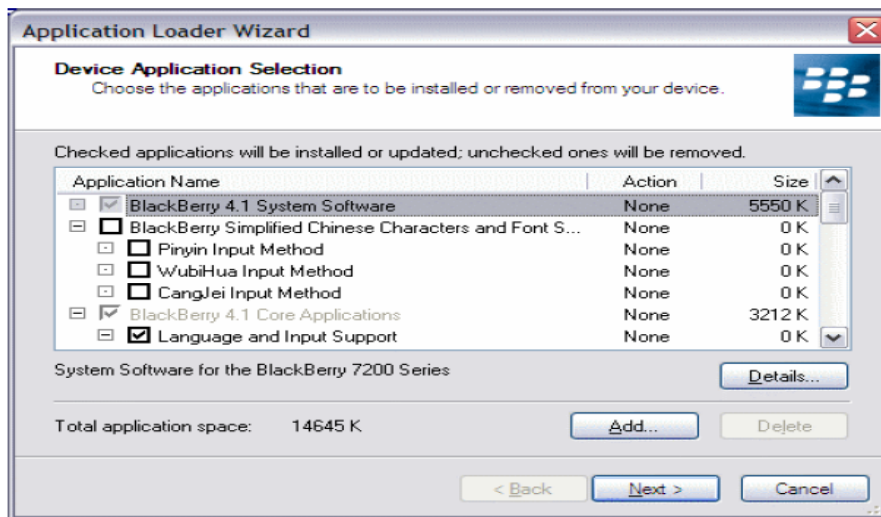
Application Loader Wizard

Device Application Selection
Choose the applications that are to be installed or removed from your device.

Checked applications will be installed or updated; unchecked ones will be removed.

| Application Name | Action | Size |
|---|---|---|
| BlackBerry 4.1 System Software | None | 5550 K |
| BlackBerry Simplified Chinese Characters and Font S... | None | 0 K |
| Pinyin Input Method | None | 0 K |
| WubiHua Input Method | None | 0 K |
| CangJei Input Method | None | 0 K |
| BlackBerry 4.1 Core Applications | None | 3212 K |
| Language and Input Support | None | 0 K |

System Software for the BlackBerry 7200 Series

Details...

Total application space: 14645 K

Add...

Delete

< Back

Next >

Cancel